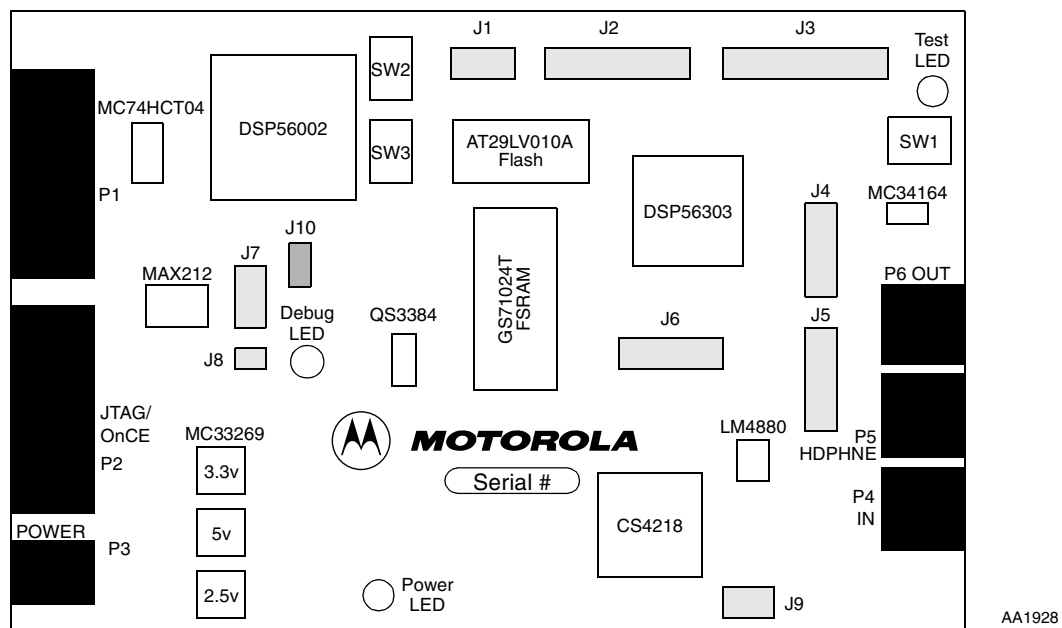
J1
J2
J3
Test LED
SW2
MC74HCT04
DSP56002
SW3
AT29LV010A Flash
SW1
P1
DSP56303
J4
MC34164
J10
GS71024T FSRAM
MAX212
J7
P6 OUT
Debug LED
QS3384
J6
J5
J8
JTAG/ OnCE
MC33269
MOTOROLA
LM4880
P5 HDPHNE
P2
3.3v
Serial #
P4 IN
POWER
P3
5v
CS4218
2.5v
Power LED
J9
AA1928